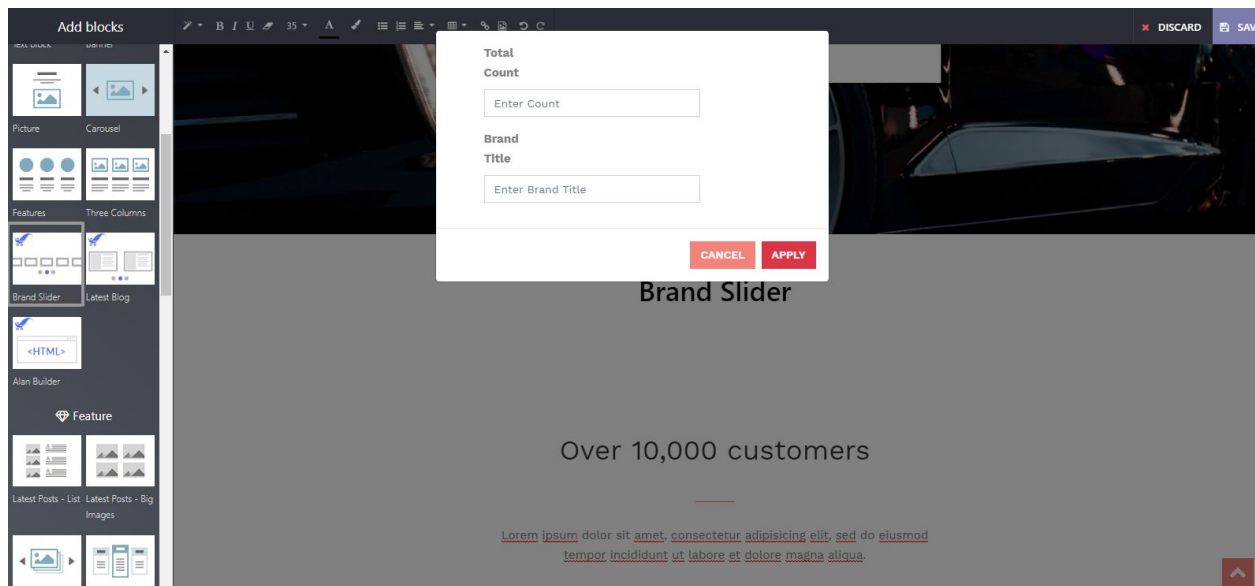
Add blocks

35

DISCARD

SAV

Text block

Banner

Picture

Carousel

Features

Three Columns

Brand Slider

Latest Blog

<HTML>

Alan Builder

Feature

Latest Posts - List

Latest Posts - Big Images

Total Count

Enter Count

Brand Title

Enter Brand Title

CANCEL

APPLY

Brand Slider

Over 10,000 customers

Lorem ipsum dolor sit amet, consectetur adipisicing elit, sed do eiusmod tempor incididunt ut labore et dolore magna aliqua.